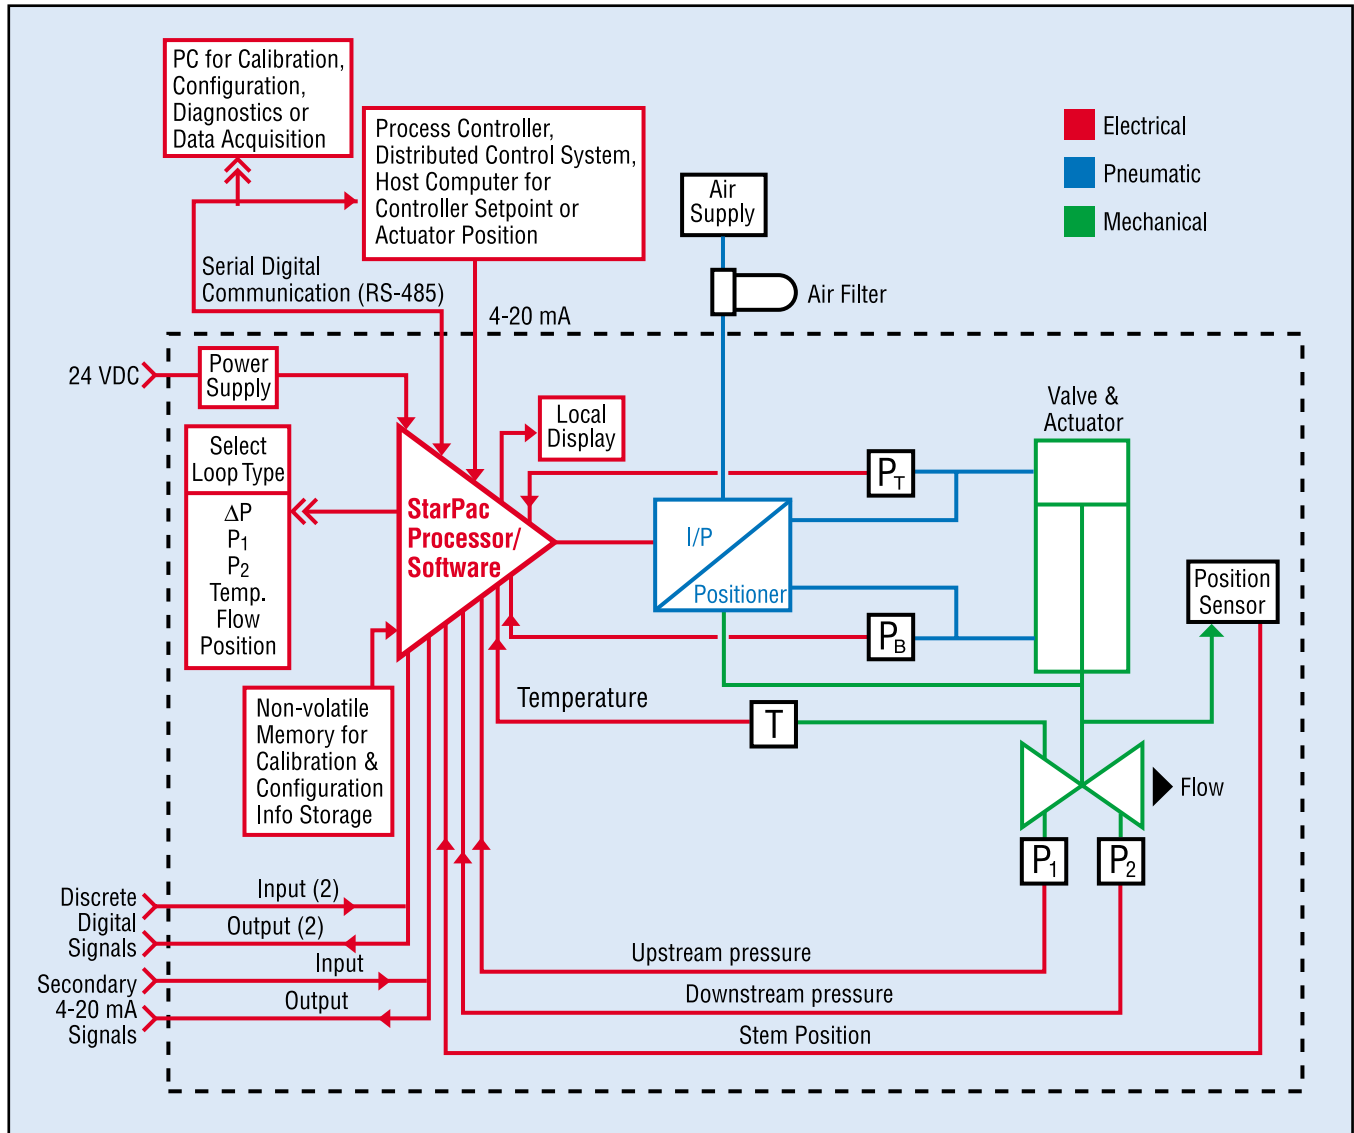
PC for Calibration, Configuration, Diagnostics or Data Acquisition

Process Controller, Distributed Control System, Host Computer for Controller Setpoint or Actuator Position

Air Supply

Electrical
Pneumatic
Mechanical

Serial Digital Communication (RS-485)

Air Filter

4-20 mA

24 VDC

Power Supply

Local Display

Valve & Actuator

Select Loop Type

$\Delta P$
$P_1$
$P_2$
Temp.
Flow
Position

StarPac Processor/ Software

$P_T$

I/P

Positioner

Position Sensor

$P_B$

Non-volatile Memory for Calibration & Configuration Info Storage

Temperature

T

Flow

$P_1$

$P_2$

Discrete Digital Signals

Input (2)

Output (2)

Secondary 4-20 mA Signals

Input

Output

Upstream pressure

Downstream pressure

Stem Position